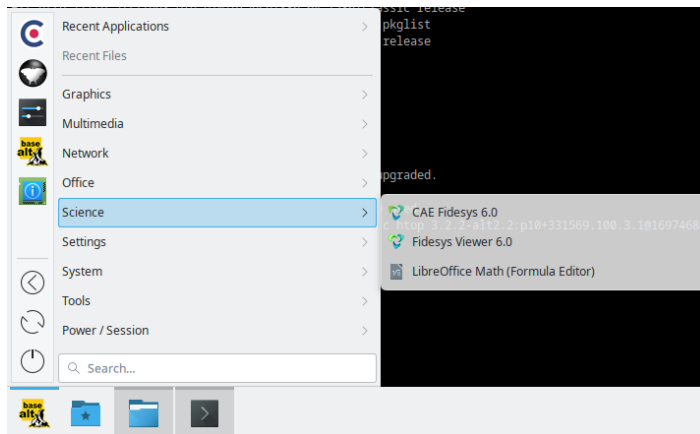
pkglist
release

upgraded.

Recent Applications
Recent Files
Graphics
Multimedia
Network
Office
Science
Settings
System
Tools
Power / Session
Search...

CAE Fidesys 6.0
Fidesys Viewer 6.0
LibreOffice Math (Formula Editor)

base alt
base alt